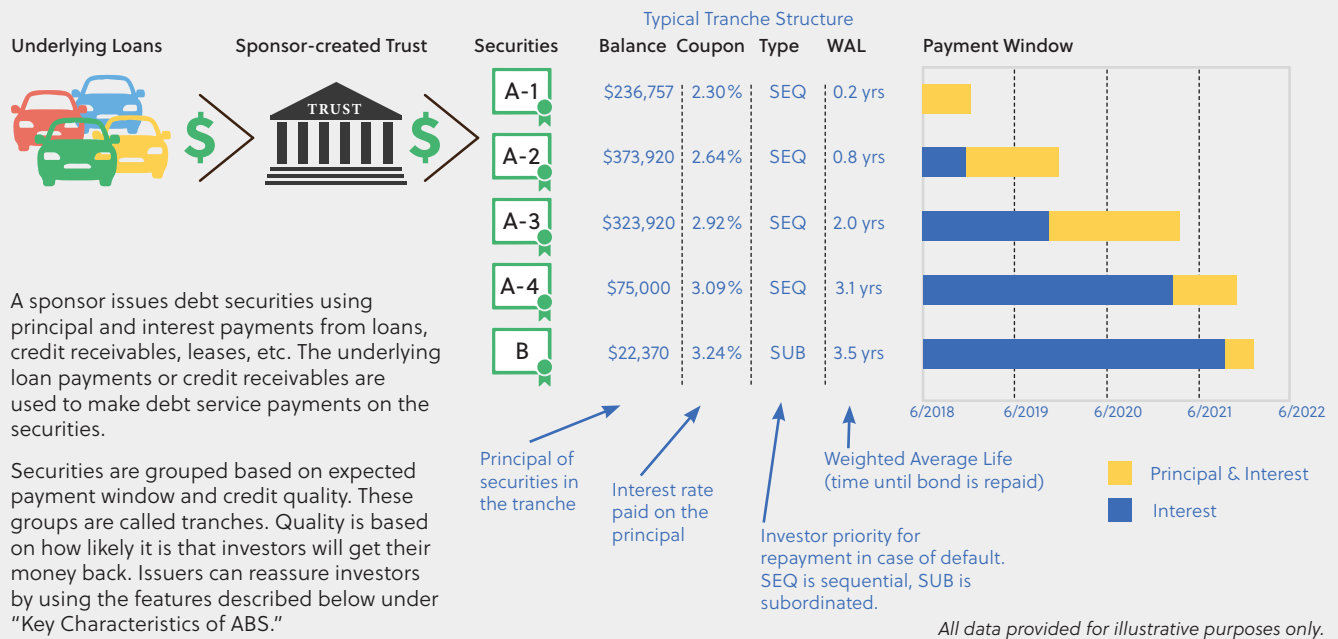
Typical Tranche Structure

Underlying Loans

Sponsor-created Trust

TRUST

$

$

| Securities | Balance | Coupon | Type | WAL |
|---|---|---|---|---|
| A-1 | $236,757 | 2.30% | SEQ | 0.2 yrs |
| A-2 | $373,920 | 2.64% | SEQ | 0.8 yrs |
| A-3 | $323,920 | 2.92% | SEQ | 2.0 yrs |
| A-4 | $75,000 | 3.09% | SEQ | 3.1 yrs |
| B | $22,370 | 3.24% | SUB | 3.5 yrs |

Payment Window

6/2018 6/2019 6/2020 6/2021 6/2022

A sponsor issues debt securities using principal and interest payments from loans, credit receivables, leases, etc. The underlying loan payments or credit receivables are used to make debt service payments on the securities.

Securities are grouped based on expected payment window and credit quality. These groups are called tranches. Quality is based on how likely it is that investors will get their money back. Issuers can reassure investors by using the features described below under "Key Characteristics of ABS."

Principal of securities in the tranche

Interest rate paid on the principal

Investor priority for repayment in case of default. SEQ is sequential, SUB is subordinated.

Weighted Average Life (time until bond is repaid)

Principal & Interest

Interest

All data provided for illustrative purposes only.